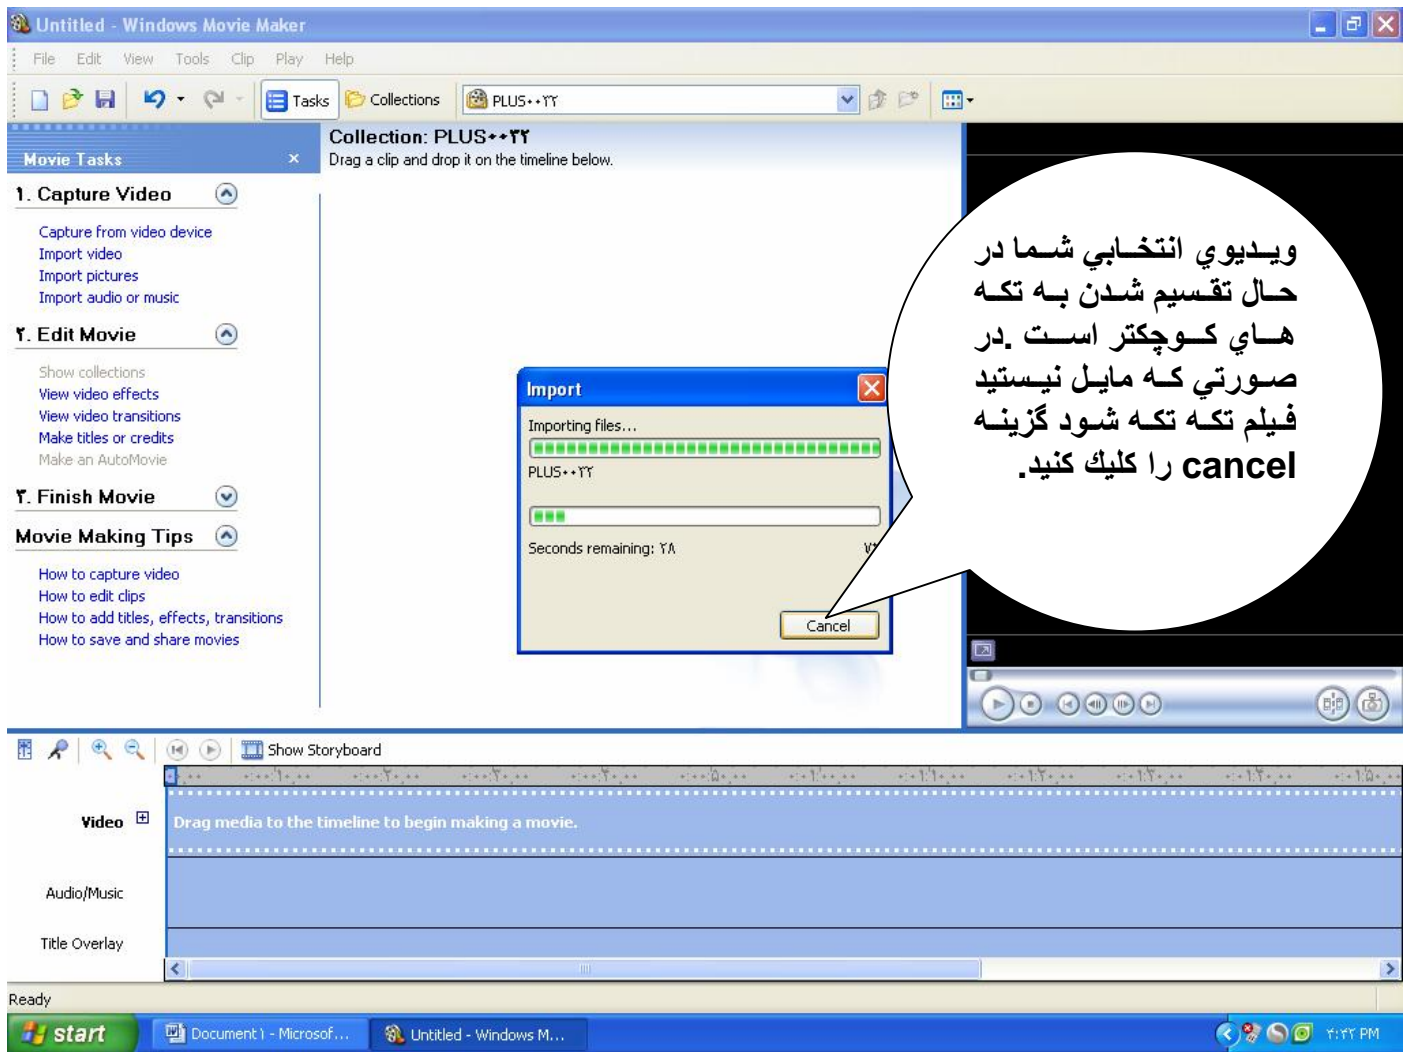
Untitled - Windows Movie Maker

File Edit View Tools Clip Play Help

Tasks Collections PLUS۰۰۲۲

Movie Tasks ×

۱. Capture Video

Capture from video device
Import video
Import pictures
Import audio or music

۲. Edit Movie

Show collections
View video effects
View video transitions
Make titles or credits
Make an AutoMovie

۳. Finish Movie

Movie Making Tips

How to capture video
How to edit clips
How to add titles, effects, transitions
How to save and share movies

Collection: PLUS۰۰۲۲
Drag a clip and drop it on the timeline below.

Import

Importing files...

PLUS۰۰۲۲

Seconds remaining: ۲۸

Cancel

ويديوي انتخابي شما در حال تقسيم شدن به تكه هاي كوچكتر است .در صورتي كه مايل نيستيد فيلم تكه تكه شود گزينه cancel را كليك كنيد.

Show Storyboard

Video

Drag media to the timeline to begin making a movie.

Audio/Music

Title Overlay

Ready

start

Document1 - Microsof...

Untitled - Windows M...

۲:۲۲ PM